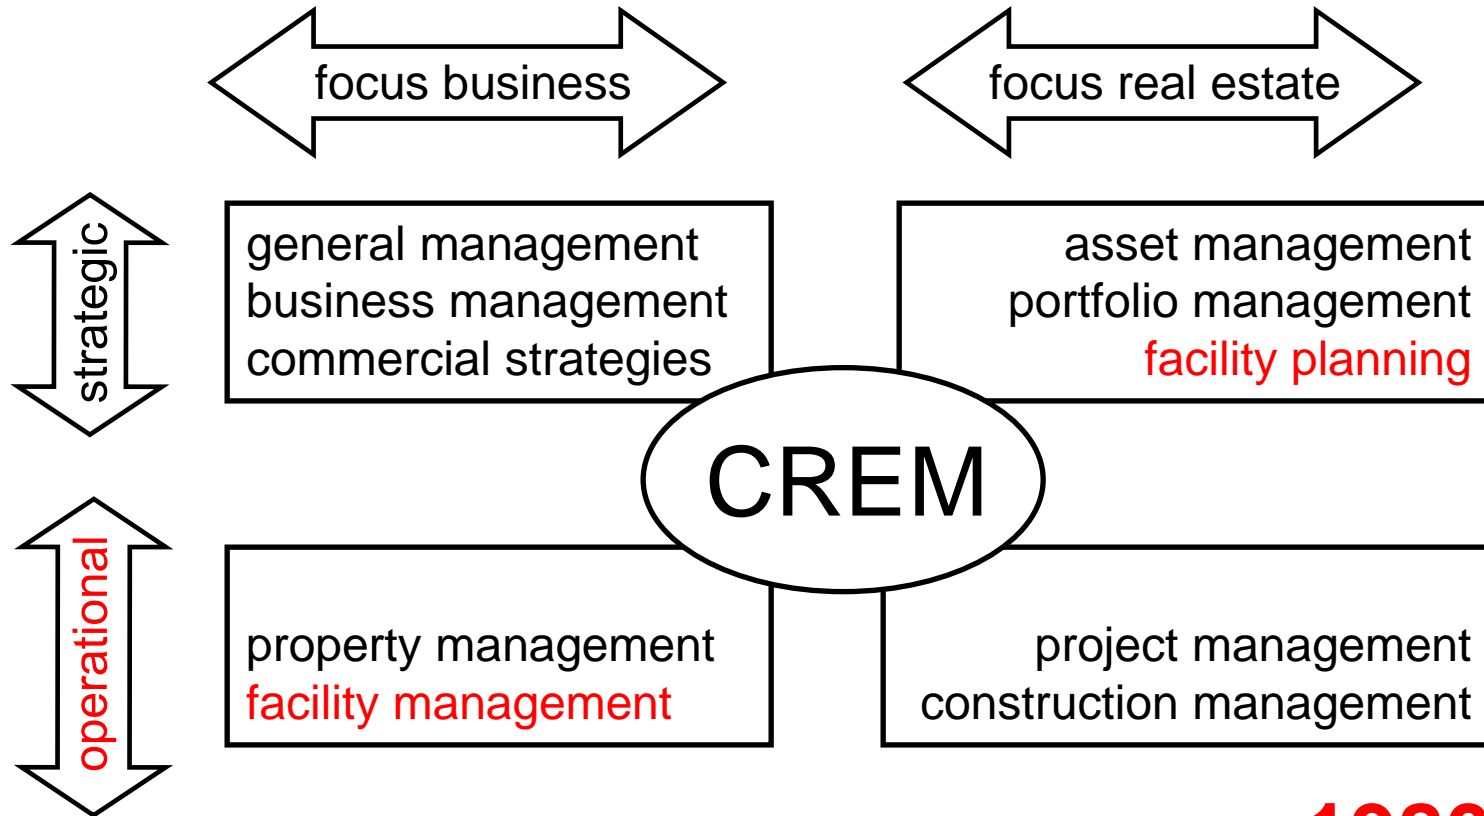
focus business

focus real estate

strategic

general management
business management
commercial strategies

asset management
portfolio management
facility planning

CREM

operational

property management
facility management

project management
construction management

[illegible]